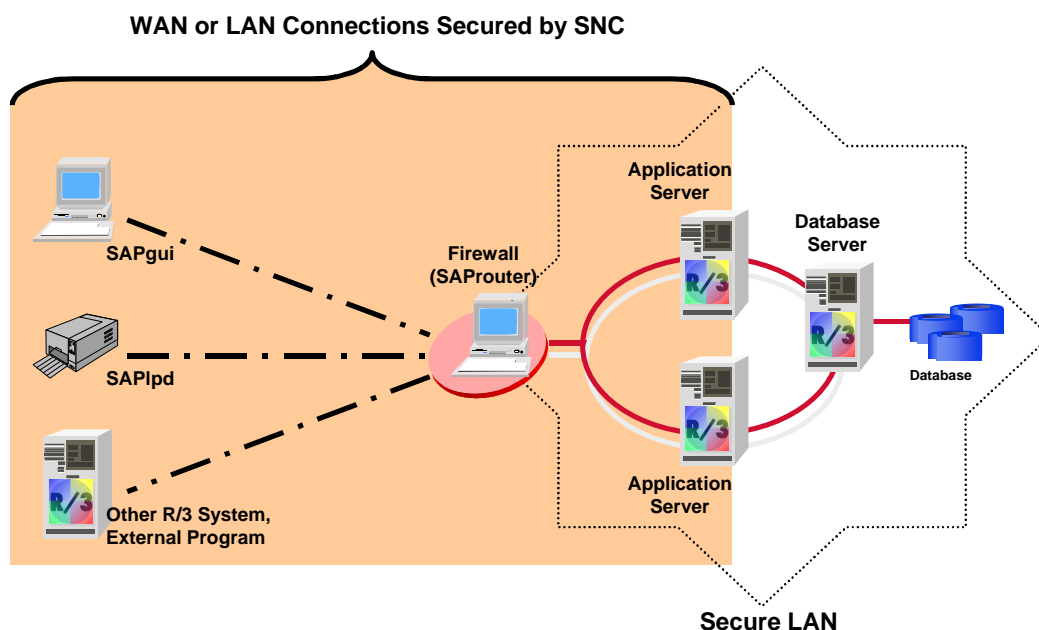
WAN or LAN Connections Secured by SNC

SAPgui

SAPlpd

Other R/3 System, External Program

Firewall (SAProuter)

Application Server

R/3

Application Server

R/3

Database Server

R/3

Database

R/3

Secure LAN